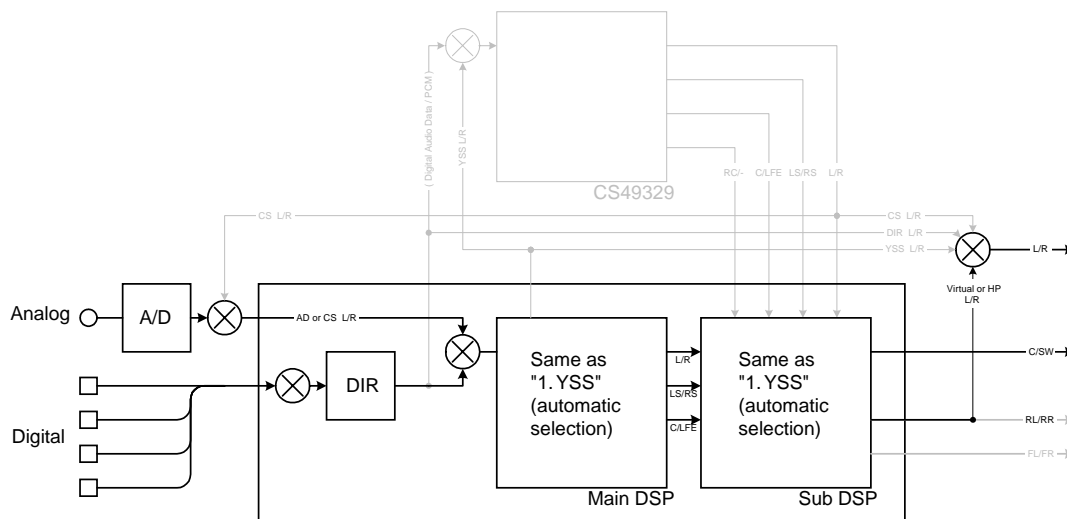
( Digital Audio Data / PCM )
YSS L/R
RC/-
C/LFE
LS/RS
L/R
CS49329
CS L/R
CS L/R
DIR L/R
YSS L/R
L/R
Virtual or HP L/R
Analog
A/D
AD or CS L/R
Digital
DIR
Same as "1. YSS" (automatic selection)
L/R
LS/RS
C/LFE
Same as "1. YSS" (automatic selection)
C/SW
RL/RR
FL/FR
Main DSP
Sub DSP